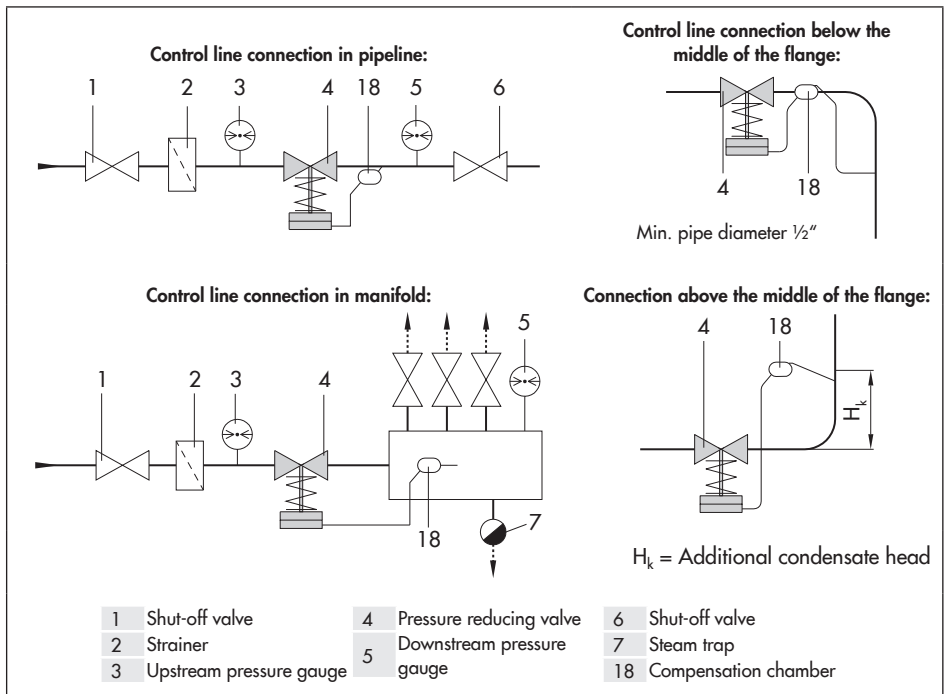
Control line connection in pipeline:

1 2 3 4 18 5 6

Control line connection below the middle of the flange:

4 18

Min. pipe diameter ½"

Control line connection in manifold:

1 2 3 4 5 18 7

Connection above the middle of the flange:

4 18 $H_k$

$H_k$ = Additional condensate head

| | | | | | |
|---|---|---|---|---|---|
| 1 | Shut-off valve | 4 | Pressure reducing valve | 6 | Shut-off valve |
| 2 | Strainer | 5 | Downstream pressure gauge | 7 | Steam trap |
| 3 | Upstream pressure gauge | | | 18 | Compensation chamber |